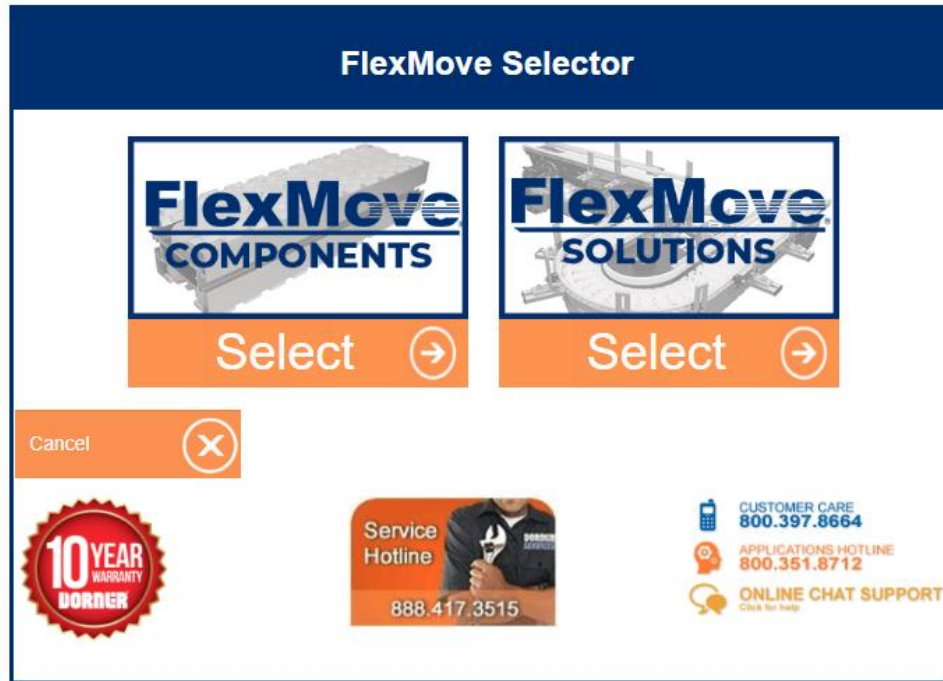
FlexMove Selector

FlexMove COMPONENTS

Select

FlexMove SOLUTIONS

Select

Cancel

10 YEAR WARRANTY DORNER

Service Hotline

888.417.3515

CUSTOMER CARE
800.397.8664

APPLICATIONS HOTLINE
800.351.8712

ONLINE CHAT SUPPORT
Click for help